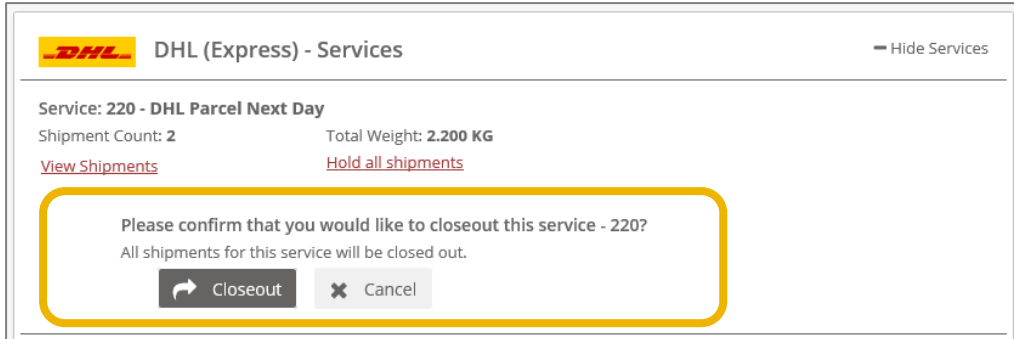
DHL

DHL (Express) - Services

− Hide Services

Service: 220 - DHL Parcel Next Day

Shipment Count: 2

Total Weight: 2.200 KG

View Shipments

Hold all shipments

Please confirm that you would like to closeout this service - 220?

All shipments for this service will be closed out.

Closeout

Cancel